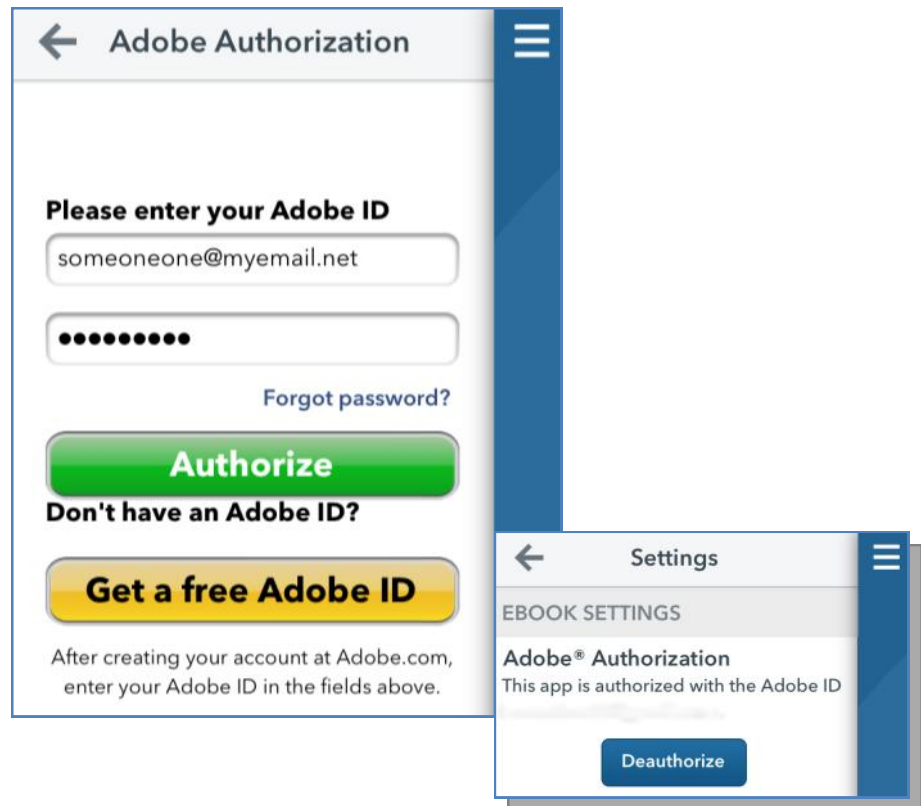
Adobe Authorization

Please enter your Adobe ID

someoneone@myemail.net

•••••••••

Forgot password?

Authorize

Don't have an Adobe ID?

Get a free Adobe ID

After creating your account at Adobe.com, enter your Adobe ID in the fields above.

Settings

EBOOK SETTINGS

Adobe® Authorization

This app is authorized with the Adobe ID

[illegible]

Deauthorize